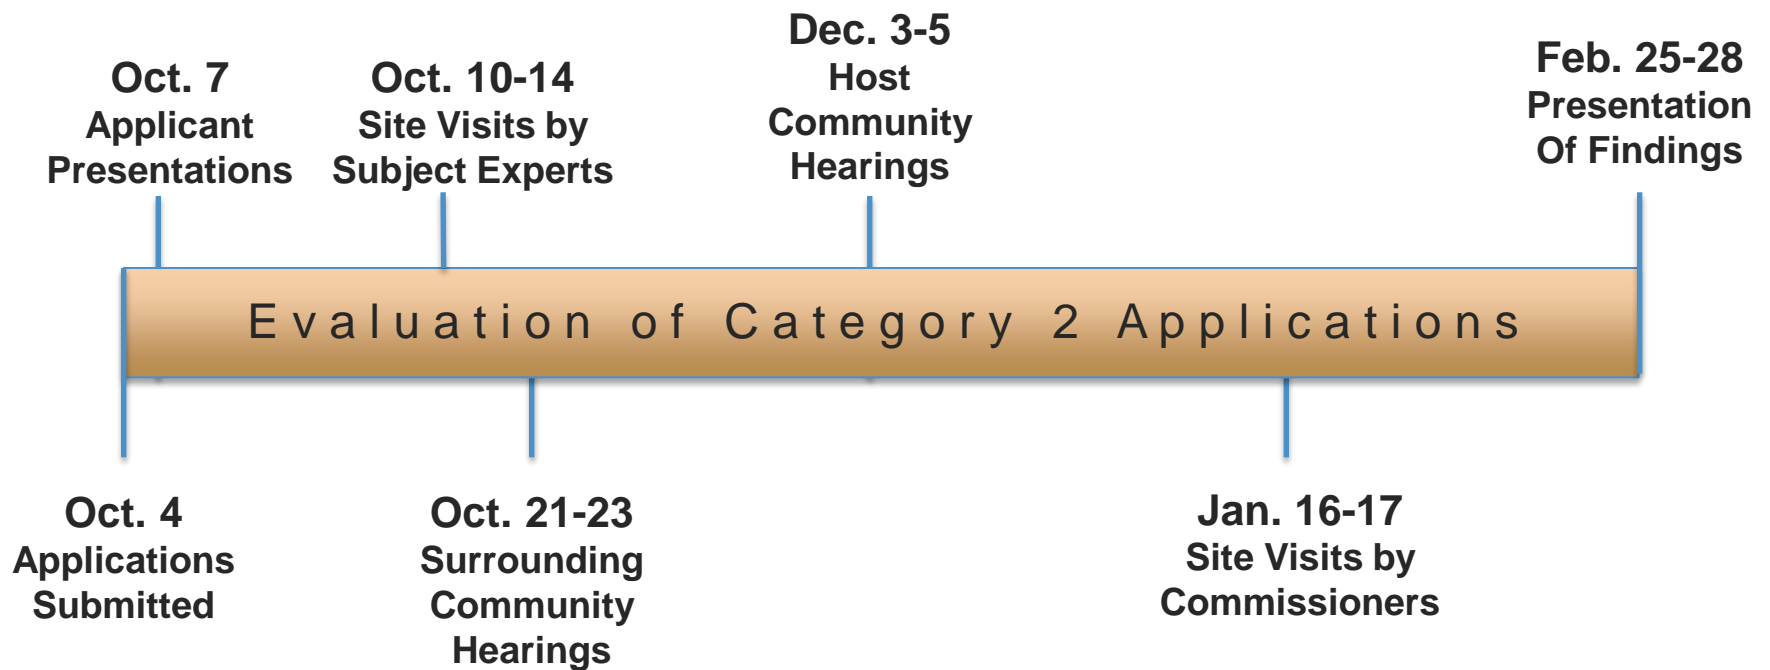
Oct. 7
Applicant Presentations

Oct. 10-14
Site Visits by Subject Experts

Dec. 3-5
Host Community Hearings

Feb. 25-28
Presentation Of Findings

Evaluation of Category 2 Applications

Oct. 4
Applications Submitted

Oct. 21-23
Surrounding Community Hearings

Jan. 16-17
Site Visits by Commissioners